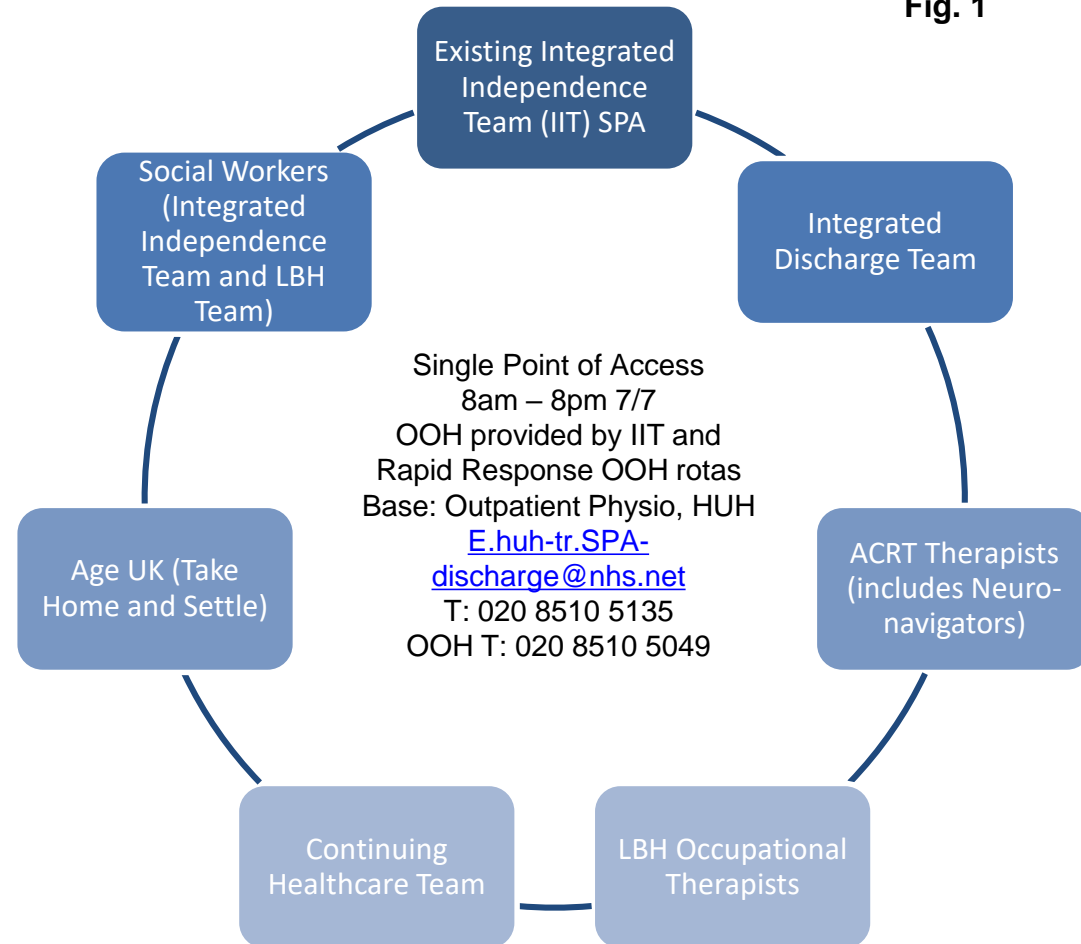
Fig. 1

Existing Integrated Independence Team (IIT) SPA

Integrated Discharge Team

ACRT Therapists (includes Neuro-navigators)

LBH Occupational Therapists

Continuing Healthcare Team

Age UK (Take Home and Settle)

Social Workers (Integrated Independence Team and LBH Team)

Single Point of Access
8am – 8pm 7/7
OOH provided by IIT and Rapid Response OOH rotas
Base: Outpatient Physio, HUH
E.huh-tr.SPA-discharge@nhs.net
T: 020 8510 5135
OOH T: 020 8510 5049